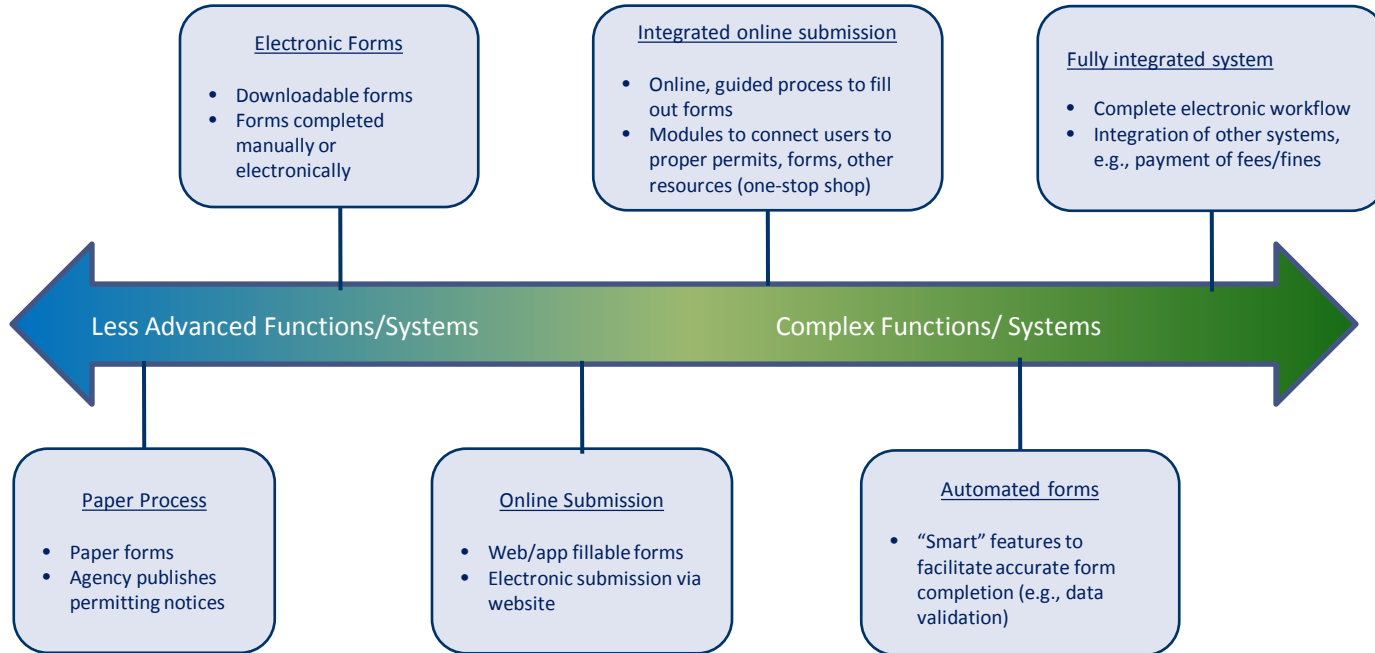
Electronic Forms

- Downloadable forms
- Forms completed manually or electronically

Integrated online submission

- Online, guided process to fill out forms
- Modules to connect users to proper permits, forms, other resources (one-stop shop)

Fully integrated system

- Complete electronic workflow
- Integration of other systems, e.g., payment of fees/fines

Less Advanced Functions/Systems

Complex Functions/ Systems

Paper Process

- Paper forms
- Agency publishes permitting notices

Online Submission

- Web/app fillable forms
- Electronic submission via website

Automated forms

- "Smart" features to facilitate accurate form completion (e.g., data validation)